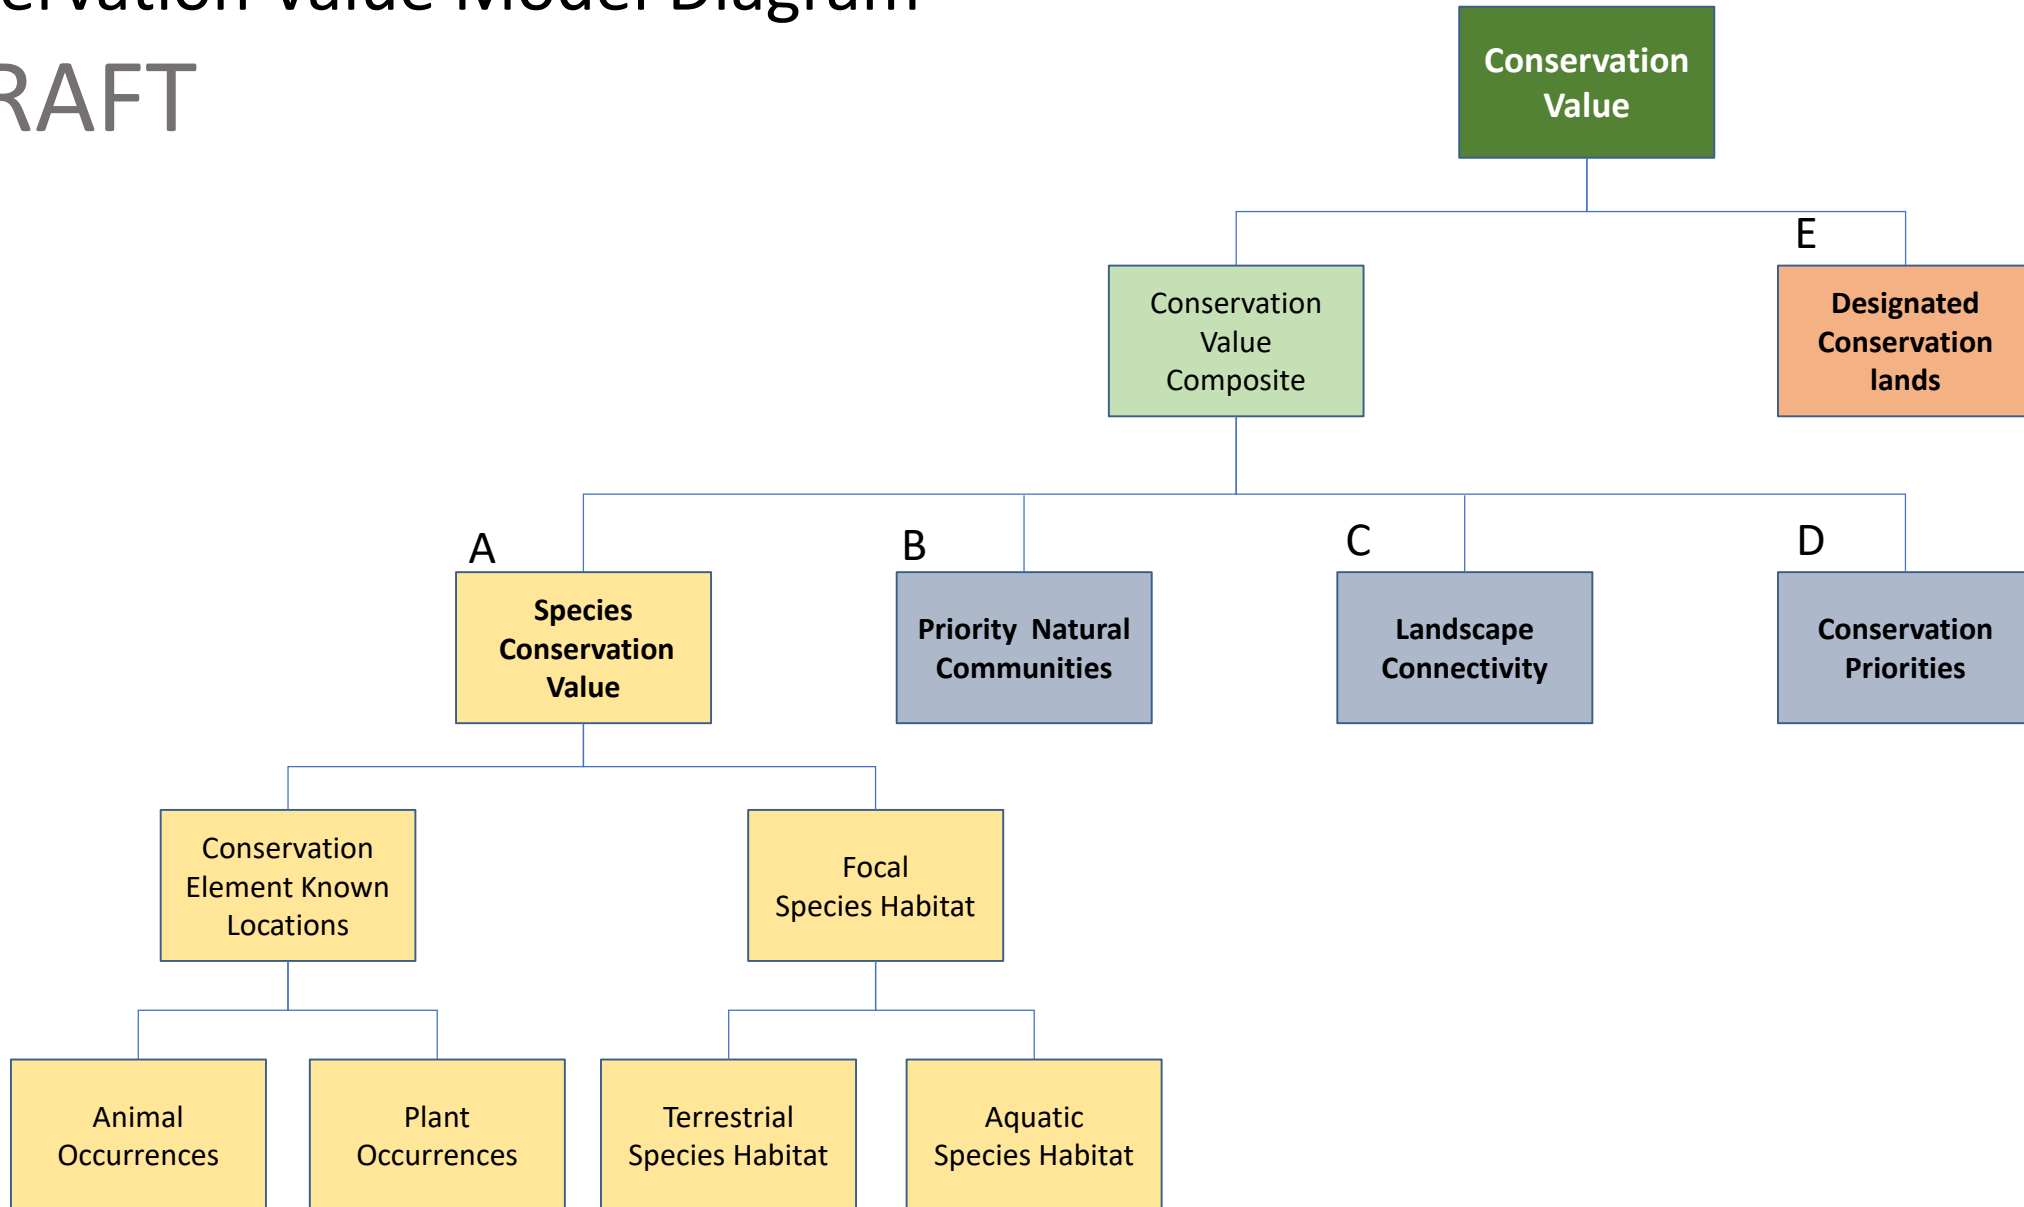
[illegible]ervation Value Model Diagram

RAFT

Conservation Value

Conservation Value Composite

E

Designated Conservation lands

A

Species Conservation Value

B

Priority Natural Communities

C

Landscape Connectivity

D

Conservation Priorities

Conservation Element Known Locations

Focal Species Habitat

Animal Occurrences

Plant Occurrences

Terrestrial Species Habitat

Aquatic Species Habitat